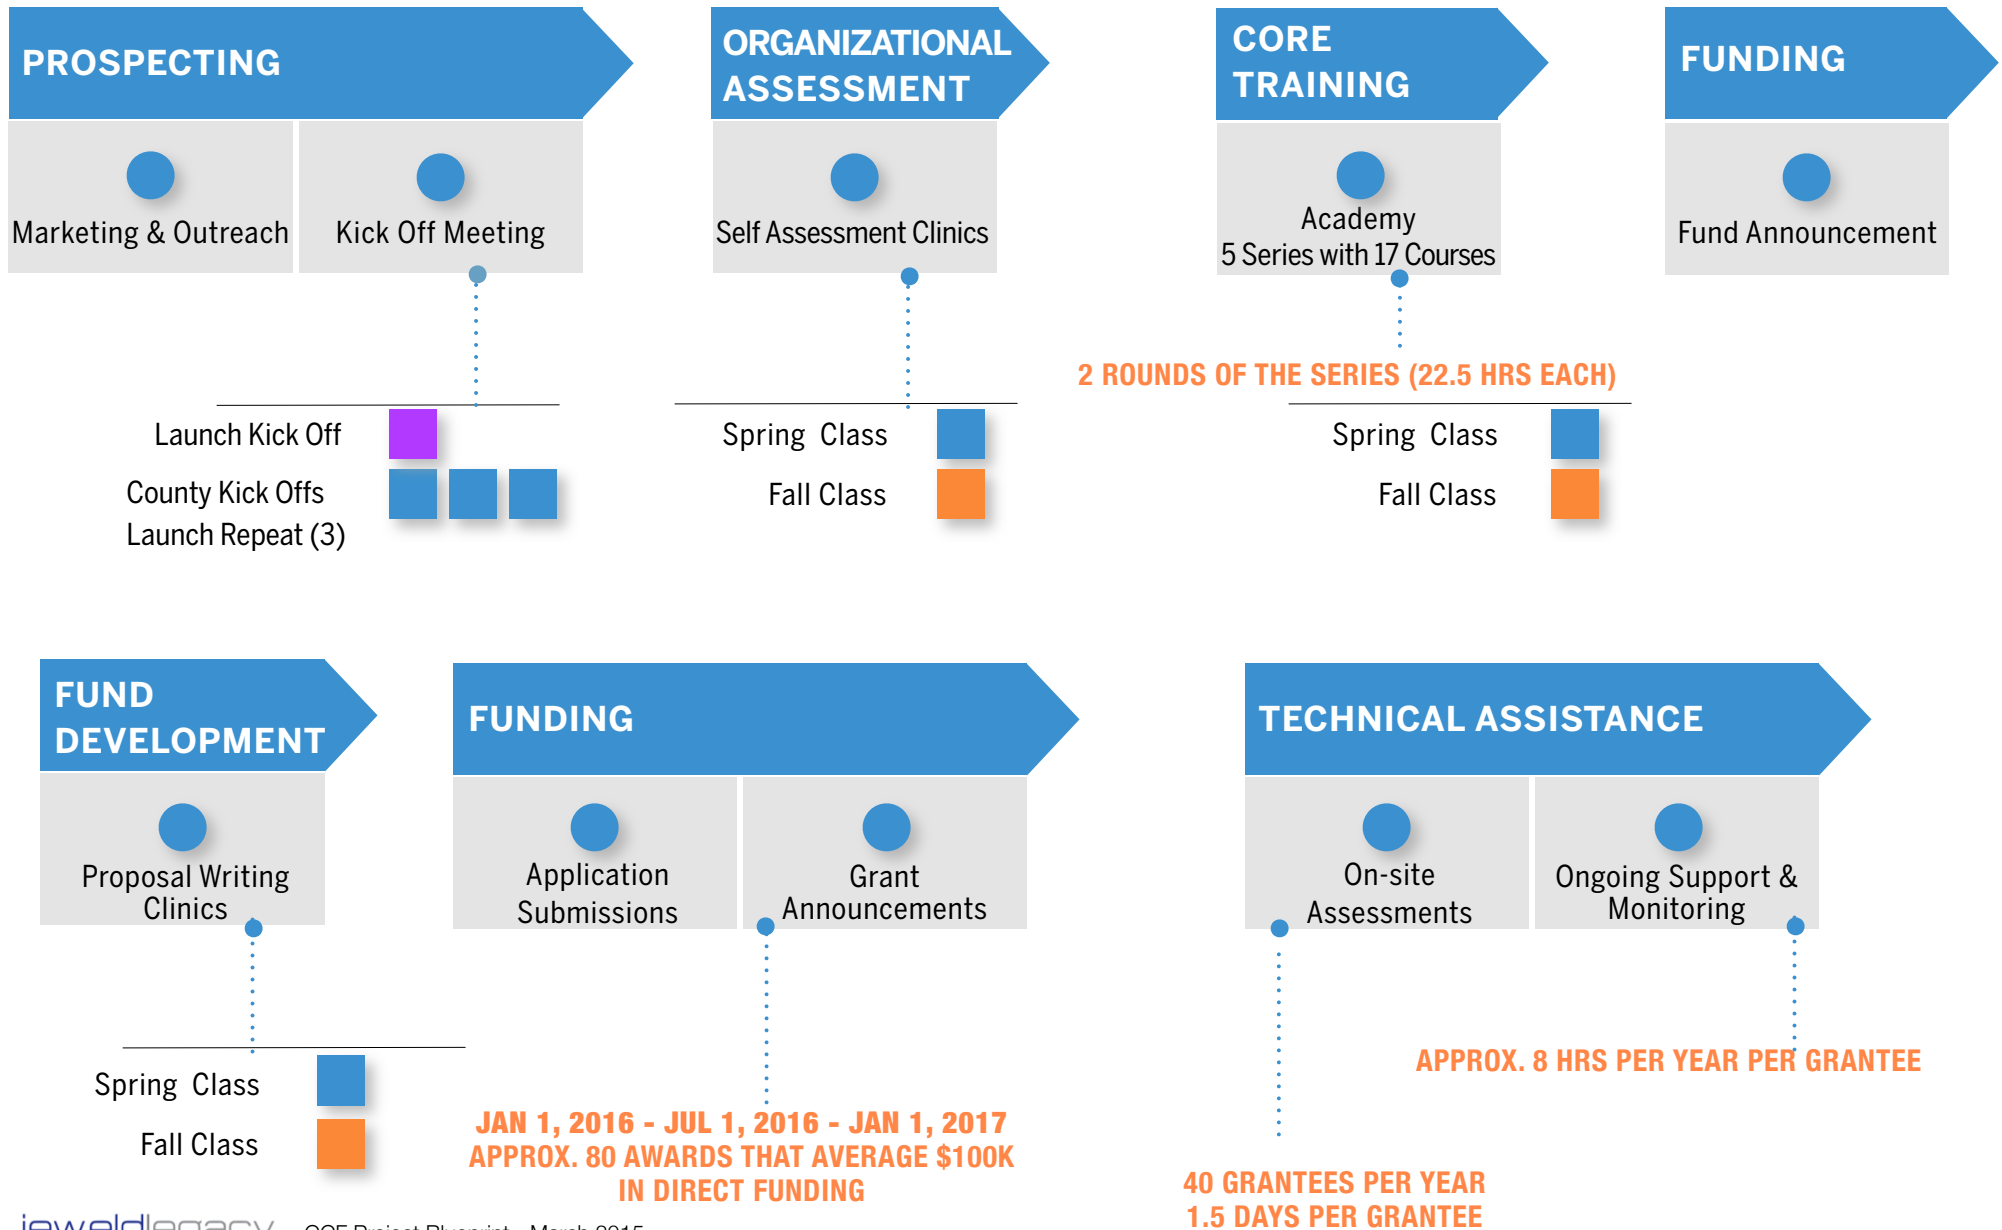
PROSPECTING

Marketing & Outreach

Kick Off Meeting

Launch Kick Off

County Kick Offs
Launch Repeat (3)

ORGANIZATIONAL ASSESSMENT

Self Assessment Clinics

Spring Class

Fall Class

CORE TRAINING

Academy
5 Series with 17 Courses

2 ROUNDS OF THE SERIES (22.5 HRS EACH)

Spring Class

Fall Class

FUNDING

Fund Announcement

FUND DEVELOPMENT

Proposal Writing Clinics

Spring Class

Fall Class

FUNDING

Application Submissions

Grant Announcements

JAN 1, 2016 - JUL 1, 2016 - JAN 1, 2017
APPROX. 80 AWARDS THAT AVERAGE $100K IN DIRECT FUNDING

TECHNICAL ASSISTANCE

On-site Assessments

Ongoing Support & Monitoring

APPROX. 8 HRS PER YEAR PER GRANTEE

40 GRANTEES PER YEAR
1.5 DAYS PER GRANTEE

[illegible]